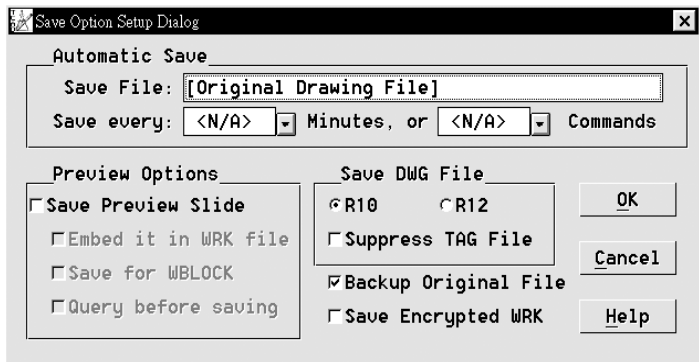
Save Option Setup Dialog

Automatic Save

Save File: [Original Drawing File]

Save every: <N/A> Minutes, or <N/A> Commands

Preview Options

Save Preview Slide

Embed it in WRK file

Save for WBLOCK

Query before saving

Save DWG File

R10

R12

Suppress TAG File

Backup Original File

Save Encrypted WRK

OK

Cancel

Help